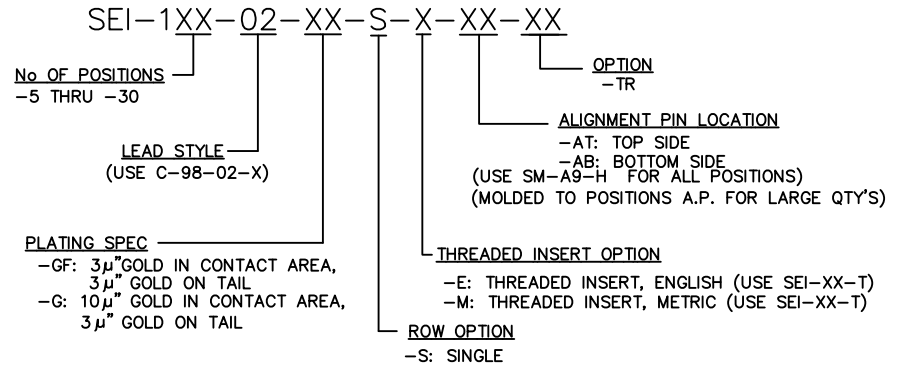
SEI–1XX–02–XX–S–X–XX–XX

No OF POSITIONS
–5 THRU –30

OPTION
–TR

ALIGNMENT PIN LOCATION
–AT: TOP SIDE
–AB: BOTTOM SIDE
(USE SM–A9–H FOR ALL POSITIONS)
(MOLDED TO POSITIONS A.P. FOR LARGE QTY'S)

LEAD STYLE
(USE C–98–02–X)

PLATING SPEC
–GF: $3\mu$"GOLD IN CONTACT AREA, $3\mu$" GOLD ON TAIL
–G: $10\mu$" GOLD IN CONTACT AREA, $3\mu$" GOLD ON TAIL

THREADED INSERT OPTION
–E: THREADED INSERT, ENGLISH (USE SEI–XX–T)
–M: THREADED INSERT, METRIC (USE SEI–XX–T)

ROW OPTION
–S: SINGLE